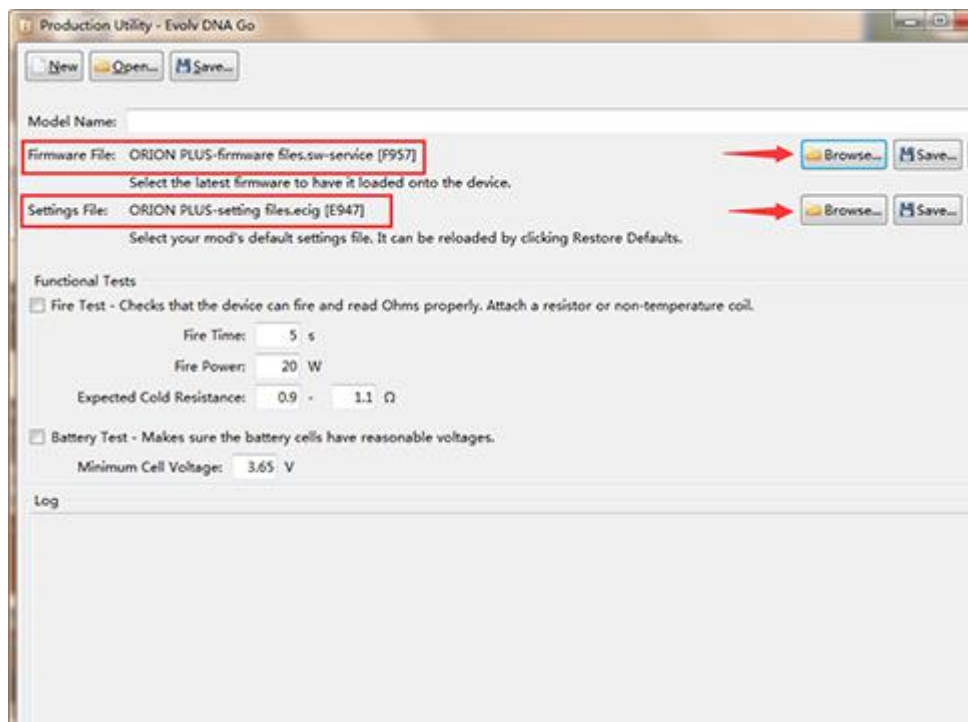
Production Utility - Evolv DNA Go

New Open... Save...

Model Name:

Firmware File: ORION PLUS-firmware files.sw-service [F957]

Select the latest firmware to have it loaded onto the device.

Browse... Save...

Settings File: ORION PLUS-setting files.ecig [E947]

Select your mod's default settings file. It can be reloaded by clicking Restore Defaults.

Browse... Save...

Functional Tests

Fire Test - Checks that the device can fire and read Ohms properly. Attach a resistor or non-temperature coil.

Fire Time: 5 s

Fire Power: 20 W

Expected Cold Resistance: 0.9 - 1.1 Ω

Battery Test - Makes sure the battery cells have reasonable voltages.

Minimum Cell Voltage: 3.65 V

Log